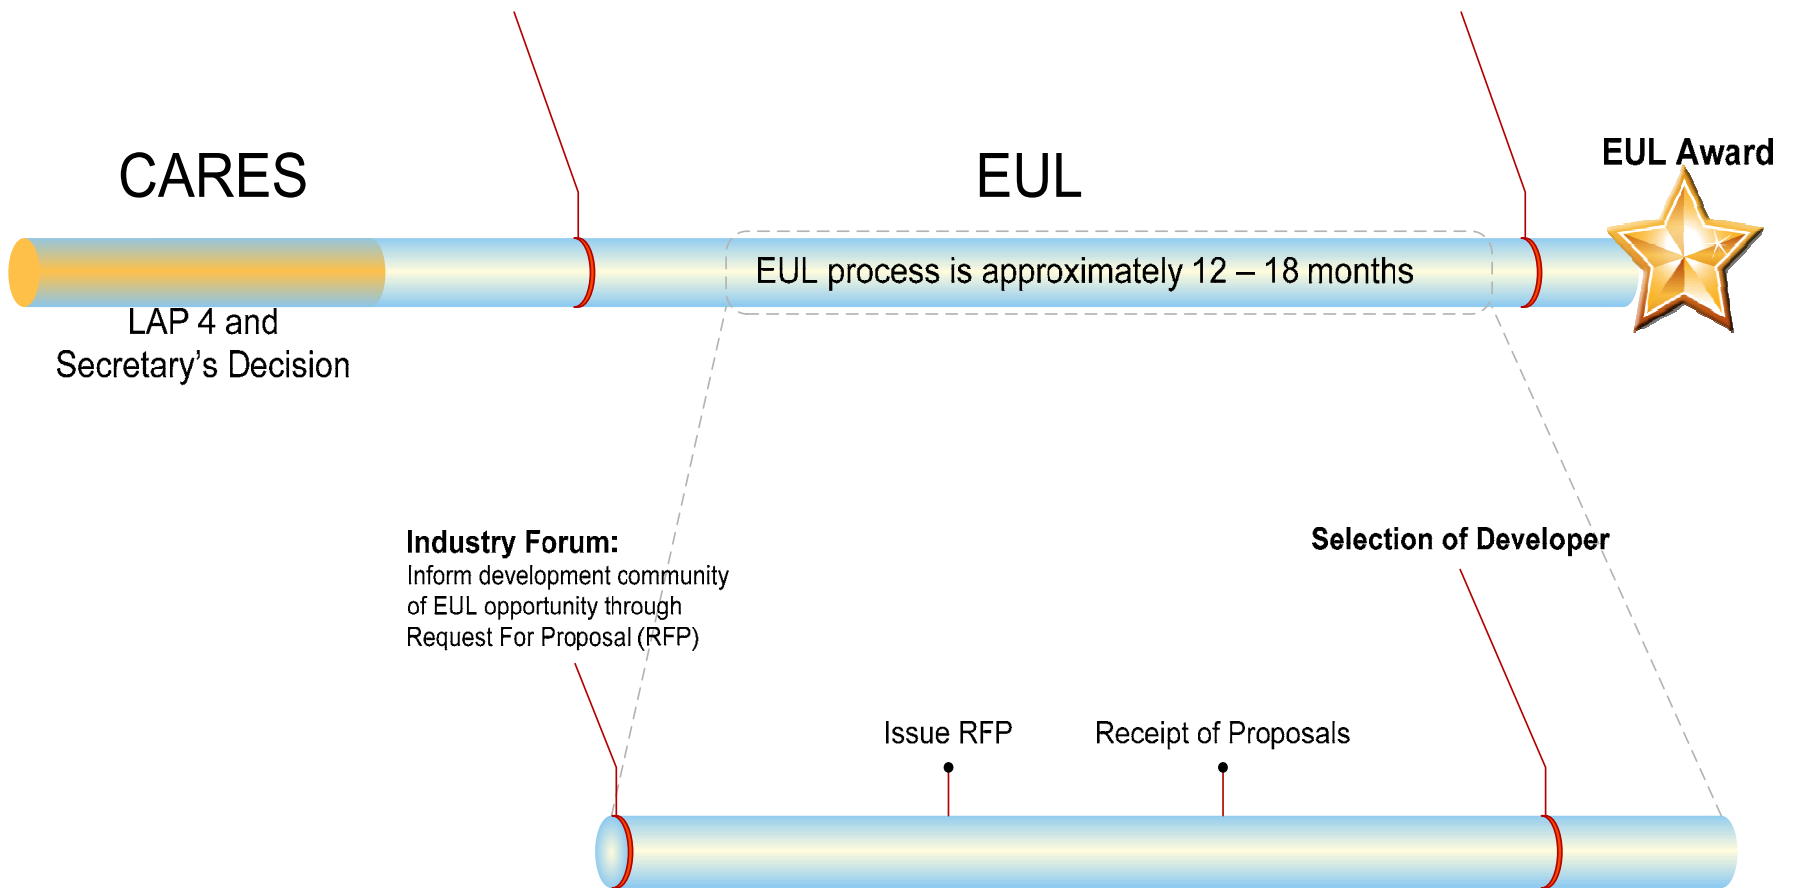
CARES

EUL

EUL Award

EUL process is approximately 12 – 18 months

LAP 4 and Secretary’s Decision

Industry Forum:
Inform development community of EUL opportunity through Request For Proposal (RFP)

Selection of Developer

Issue RFP

Receipt of Proposals